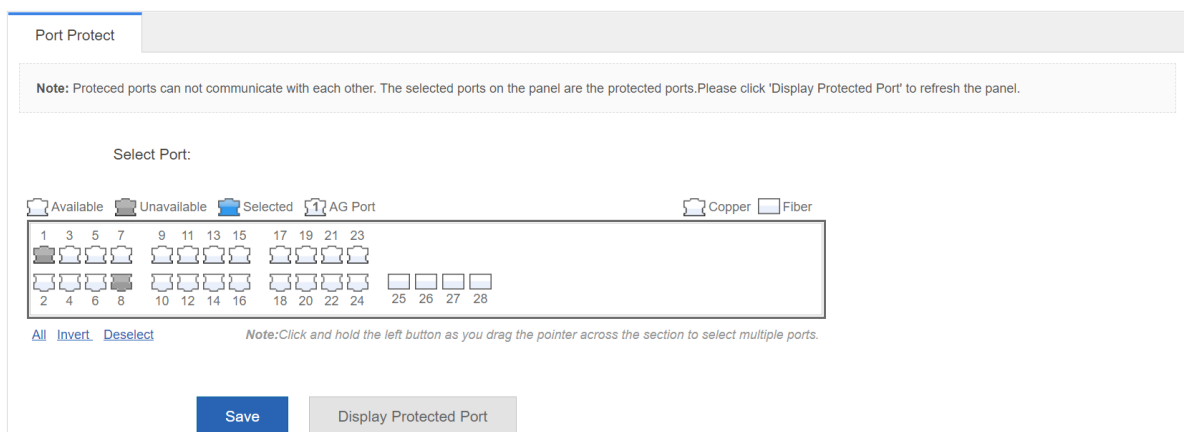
Port Protect

**Note:** Proteced ports can not communicate with each other. The selected ports on the panel are the protected ports.Please click 'Display Protected Port' to refresh the panel.

Select Port:

Available Unavailable Selected 1 AG Port Copper Fiber

1 3 5 7 9 11 13 15 17 19 21 23

2 4 6 8 10 12 14 16 18 20 22 24 25 26 27 28

All Invert Deselect

*Note:Click and hold the left button as you drag the pointer across the section to select multiple ports.*

Save Display Protected Port